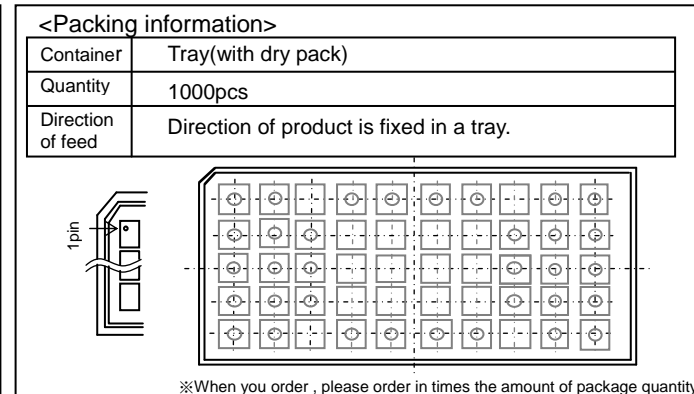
<Packing information>

| Container | Tray(with dry pack) |
|---|---|
| Quantity | 1000pcs |
| Direction of feed | Direction of product is fixed in a tray. |

1pin

※When you order , please order in times the amount of package quantity